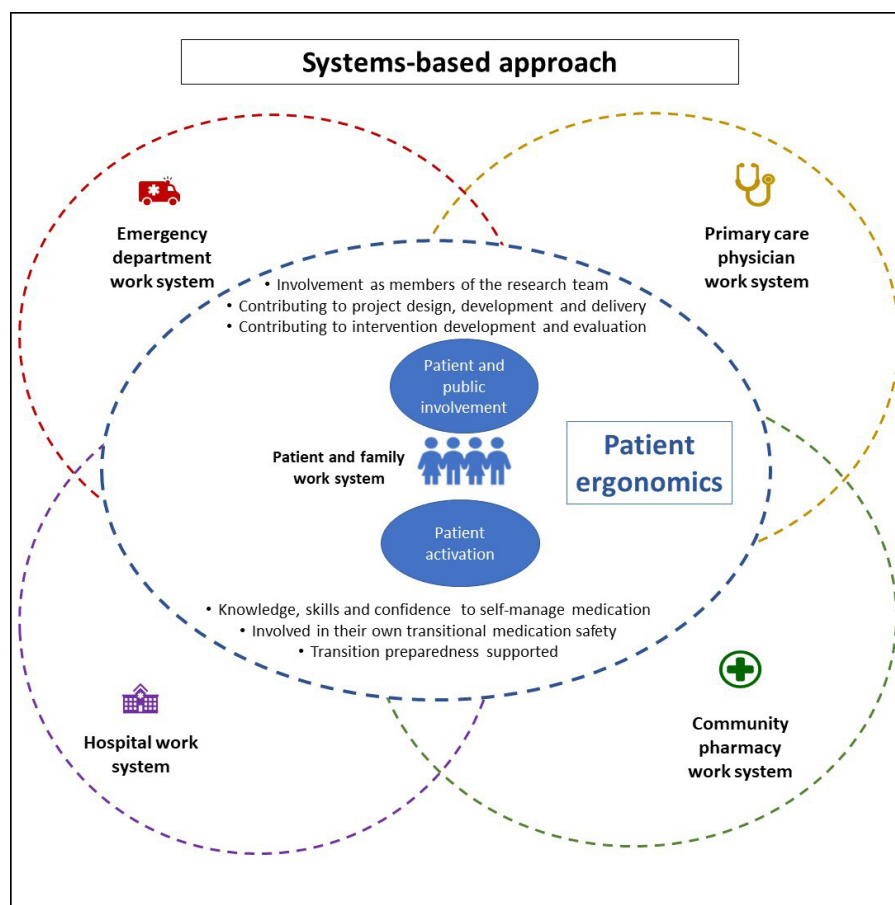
Systems-based approach

Emergency department work system

Primary care physician work system

• Involvement as members of the research team
• Contributing to project design, development and delivery
• Contributing to intervention development and evaluation

Patient and public involvement

Patient and family work system

Patient ergonomics

Patient activation

• Knowledge, skills and confidence to self-manage medication
• Involved in their own transitional medication safety
• Transition preparedness supported

Hospital work system

Community pharmacy work system